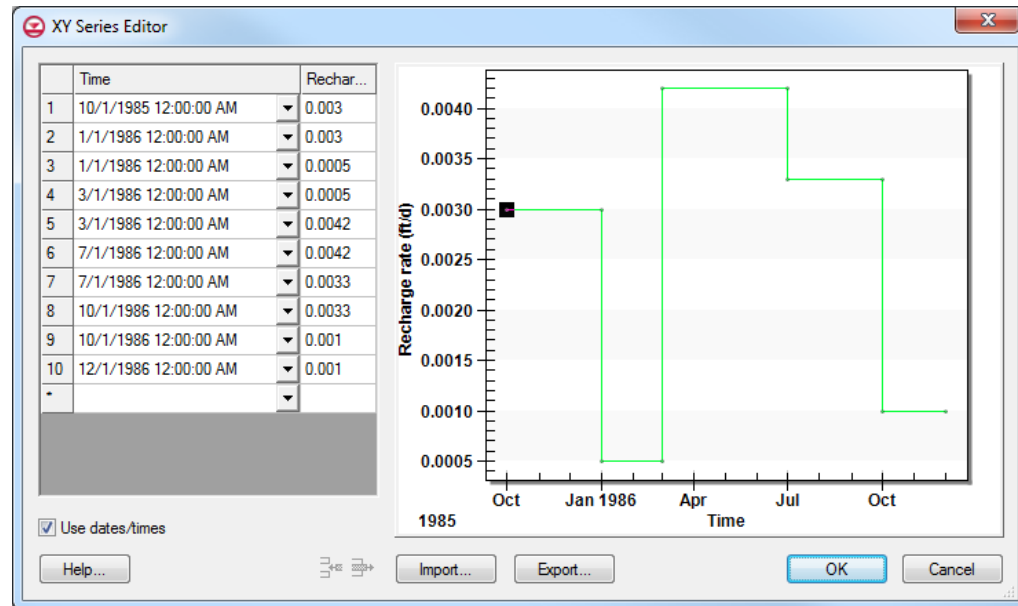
XY Series Editor

| | Time | Rechar... |
|---|---|---|
| 1 | 10/1/1985 12:00:00 AM | 0.003 |
| 2 | 1/1/1986 12:00:00 AM | 0.003 |
| 3 | 1/1/1986 12:00:00 AM | 0.0005 |
| 4 | 3/1/1986 12:00:00 AM | 0.0005 |
| 5 | 3/1/1986 12:00:00 AM | 0.0042 |
| 6 | 7/1/1986 12:00:00 AM | 0.0042 |
| 7 | 7/1/1986 12:00:00 AM | 0.0033 |
| 8 | 10/1/1986 12:00:00 AM | 0.0033 |
| 9 | 10/1/1986 12:00:00 AM | 0.001 |
| 10 | 12/1/1986 12:00:00 AM | 0.001 |
| * | | |

Use dates/times

Recharge rate (ft/d)
0.0040
0.0035
0.0030
0.0025
0.0020
0.0015
0.0010
0.0005
Oct
1985
Jan 1986
Apr
Jul
Oct
Time

Help...
Import...
Export...
OK
Cancel